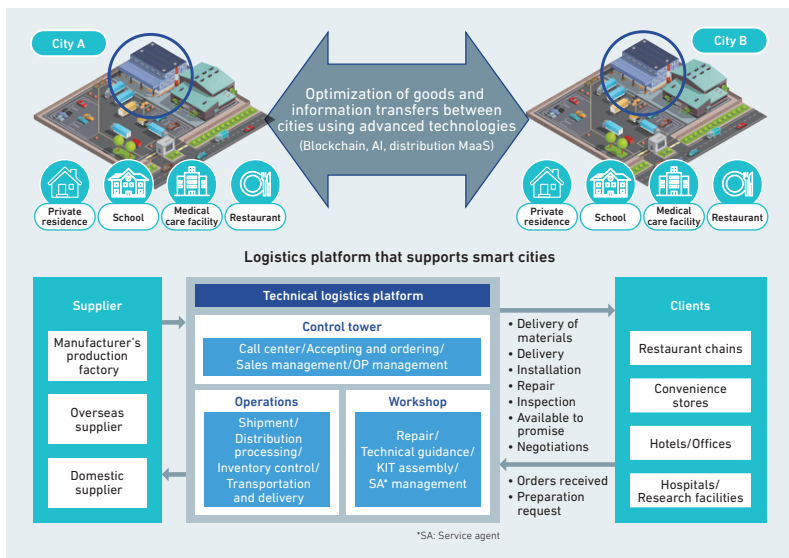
City A

City B

Optimization of goods and information transfers between cities using advanced technologies
(Blockchain, AI, distribution MaaS)

Private residence
School
Medical care facility
Restaurant

Private residence
School
Medical care facility
Restaurant

Logistics platform that supports smart cities

Supplier

Manufacturer's production factory

Overseas supplier

Domestic supplier

Technical logistics platform

Control tower

Call center/Accepting and ordering/ Sales management/OP management

Operations

Shipment/ Distribution processing/ Inventory control/ Transportation and delivery

Workshop

Repair/ Technical guidance/ KIT assembly/ SA* management

• Delivery of materials
• Delivery
• Installation
• Repair
• Inspection
• Available to promise
• Negotiations

• Orders received
• Preparation request

Clients

Restaurant chains

Convenience stores

Hotels/Offices

Hospitals/ Research facilities

*SA: Service agent